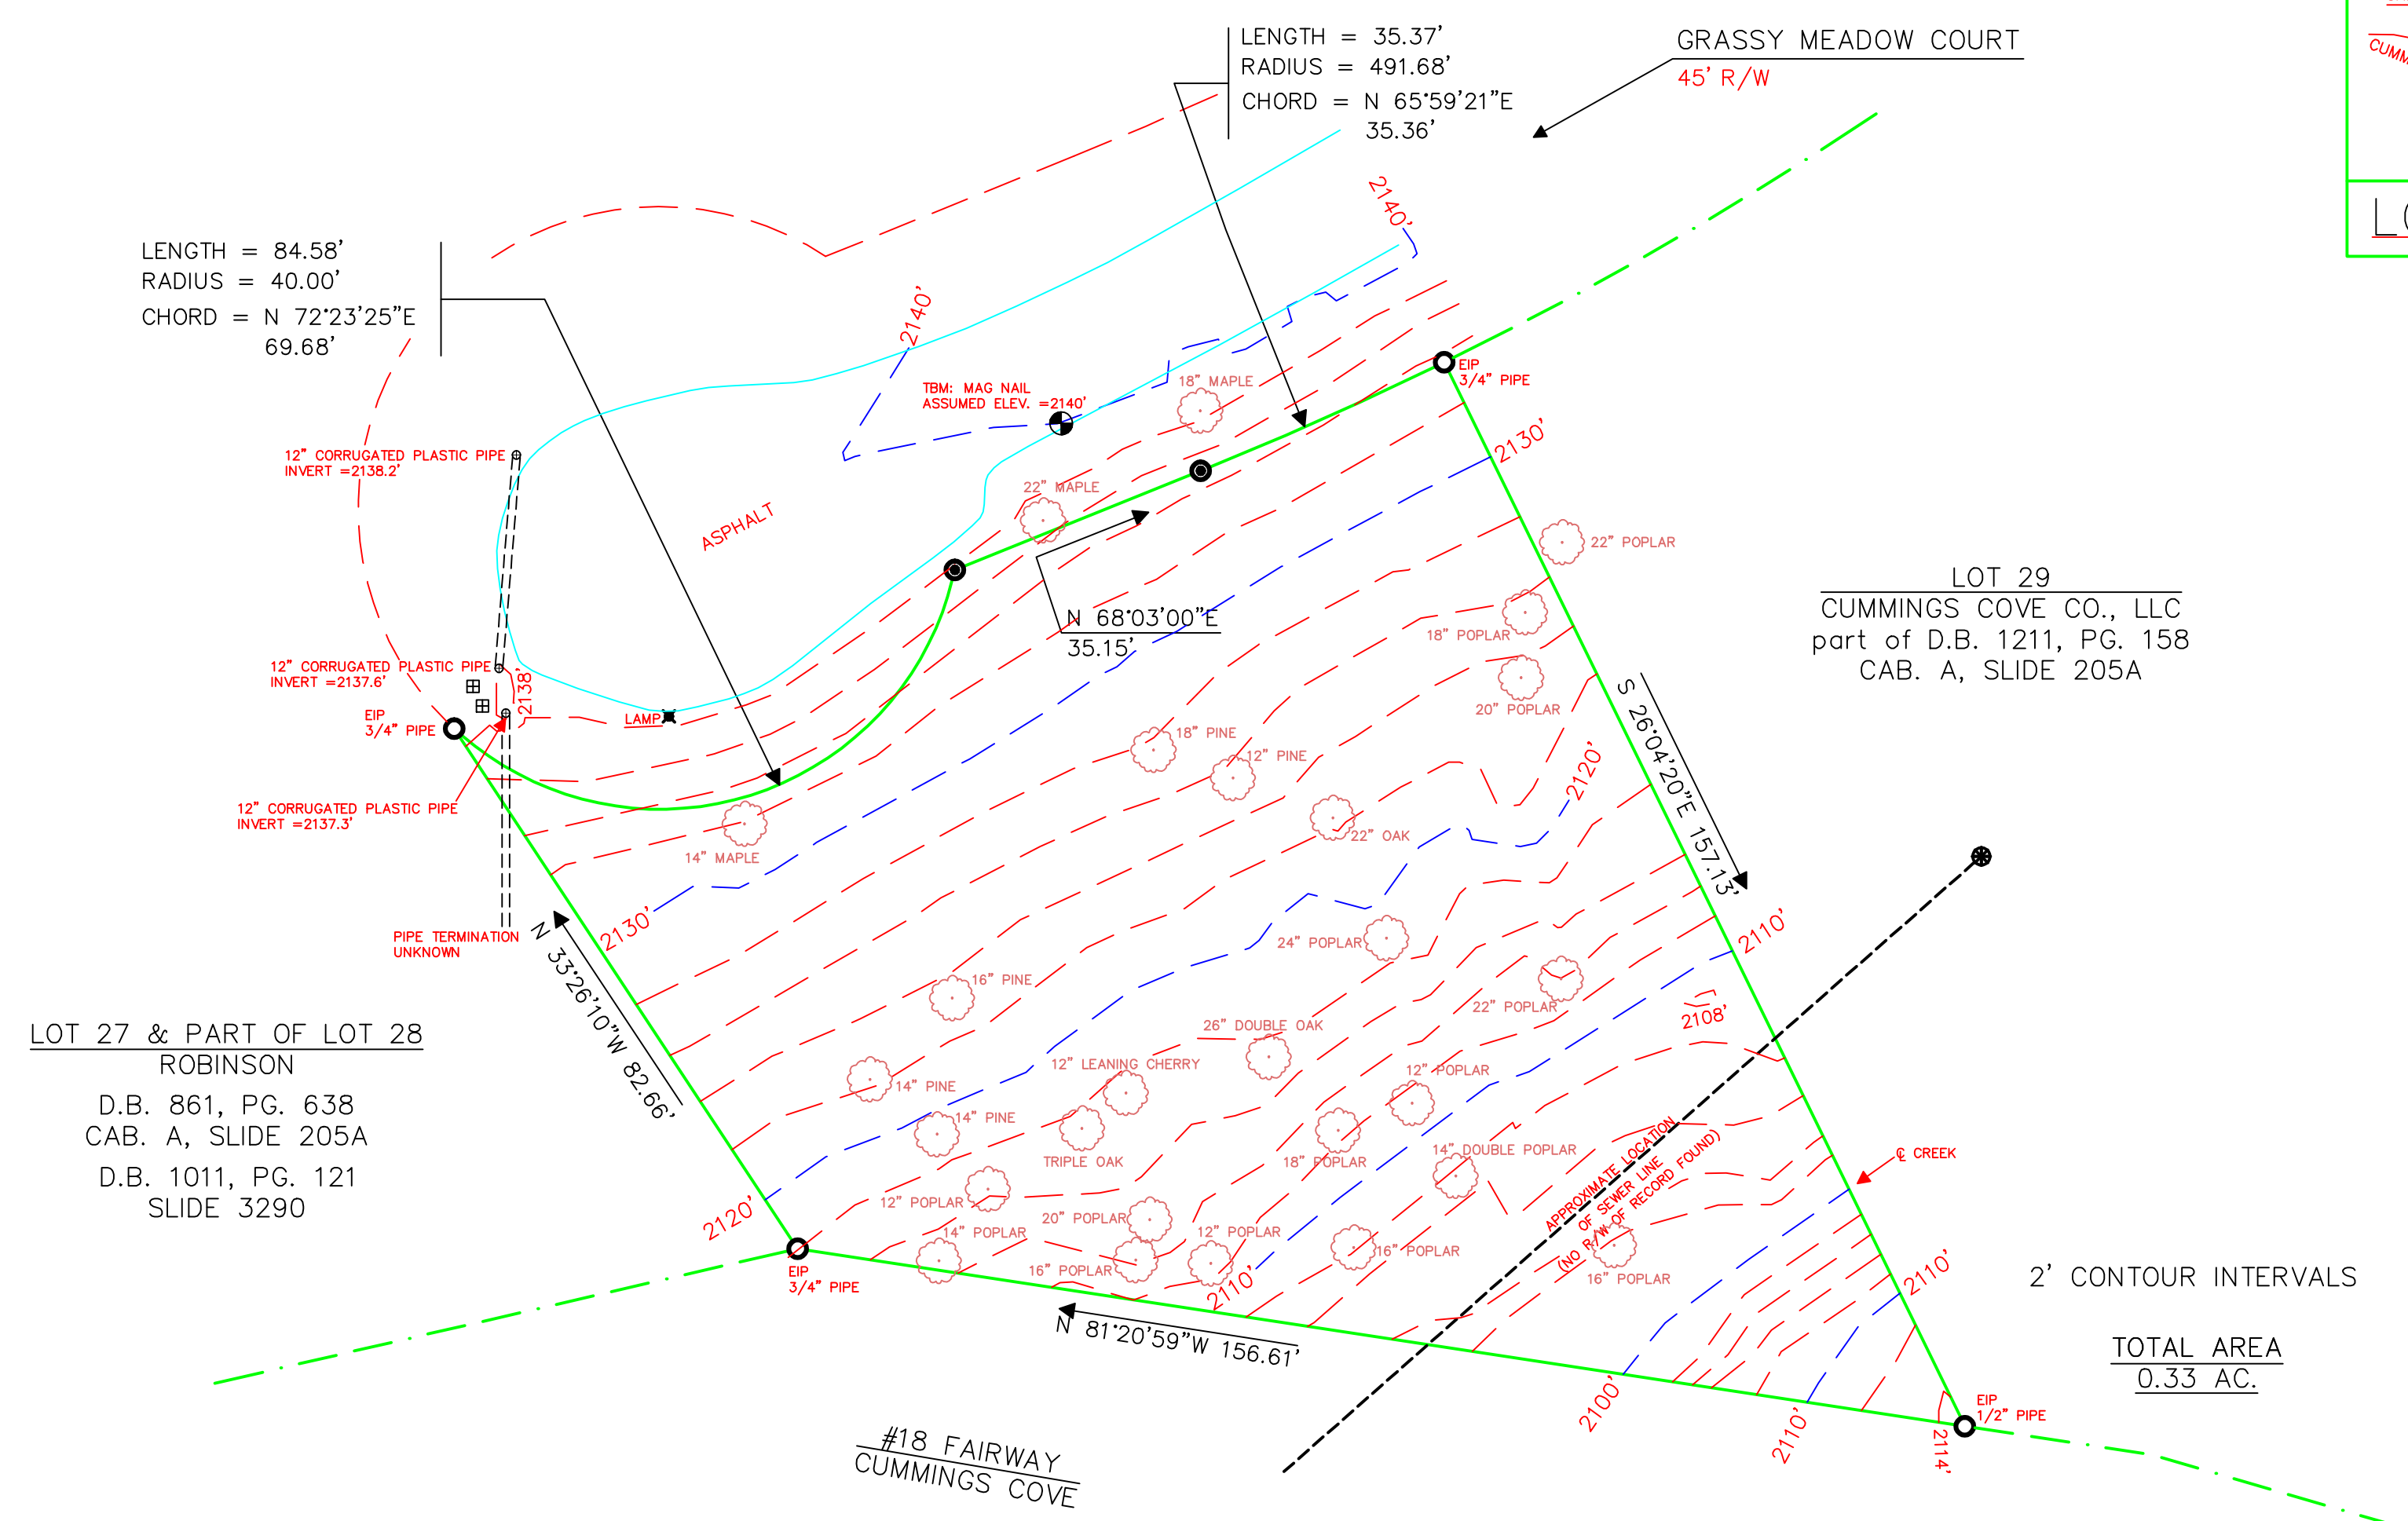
LENGTH = 35.37'
RADIUS = 491.68'
CHORD = N 65°59'21"E
35.36'

GRASSY MEADOW COURT
45' R/W

CUMM

LENGTH = 84.58'
RADIUS = 40.00'
CHORD = N 72°23'25"E
69.68'

2140'

2140'

TBM: MAG NAIL
ASSUMED ELEV. =2140'

18" MAPLE

EIP
3/4" PIPE

12" CORRUGATED PLASTIC PIPE
INVERT =2138.2'

ASPHALT

22" MAPLE

2130'

22" POPLAR

N 68°03'00"E
35.15'

LOT 29
CUMMINGS COVE CO., LLC
part of D.B. 1211, PG. 158
CAB. A, SLIDE 205A

18" POPLAR

12" CORRUGATED PLASTIC PIPE
INVERT =2137.6'

2138'

20" POPLAR

EIP
3/4" PIPE

LAMP

S 26°04'20"E 157.13'

18" PINE

12" PINE

2120'

12" CORRUGATED PLASTIC PIPE
INVERT =2137.3'

14" MAPLE

22" OAK

2130'

PIPE TERMINATION
UNKNOWN

N 33°26'10"W 82.66'

24" POPLAR

2110'

16" PINE

22" POPLAR

LOT 27 & PART OF LOT 28
ROBINSON
D.B. 861, PG. 638
CAB. A, SLIDE 205A
D.B. 1011, PG. 121
SLIDE 3290

26" DOUBLE OAK

2108'

12" LEANING CHERRY

12" POPLAR

14" PINE

14" PINE

TRIPLE OAK

18" POPLAR

14" DOUBLE POPLAR

℄ CREEK

APPROXIMATE LOCATION
OF SEWER LINE
(NO R/W OF RECORD FOUND)

12" POPLAR

2120'

20" POPLAR

14" POPLAR

12" POPLAR

16" POPLAR

16" POPLAR

16" POPLAR

2110'

2110'

2' CONTOUR INTERVALS

EIP
3/4" PIPE

N 81°20'59"W 156.61'

TOTAL AREA
0.33 AC.

2100'

2110'

EIP
1/2" PIPE

2114'

#18 FAIRWAY
CUMMINGS COVE